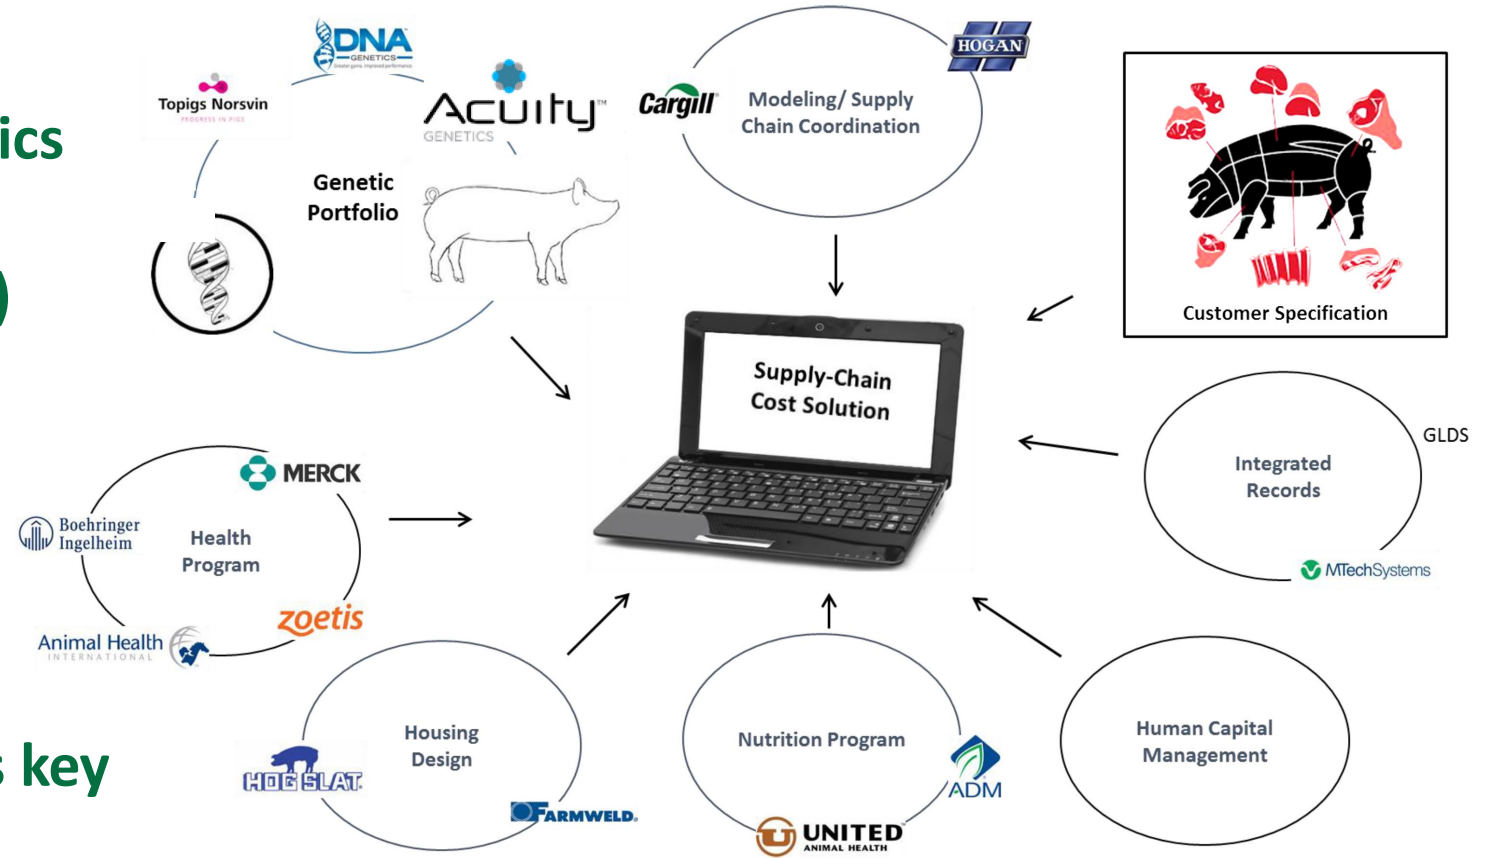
ics

)

key

DNA GENETICS

Topigs Norsvin

Acuity GENETICS

Genetic Portfolio

Cargill

Modeling/ Supply Chain Coordination

HOGAN

Customer Specification

Supply-Chain Cost Solution

GLDS

Integrated Records

MTechSystems

MERCK

Boehringer Ingelheim

Health Program

zoetis

Animal Health INTERNATIONAL

Housing Design

HOG SLAT

FARMWELD.

Nutrition Program

ADM

UNITED ANIMAL HEALTH

Human Capital Management